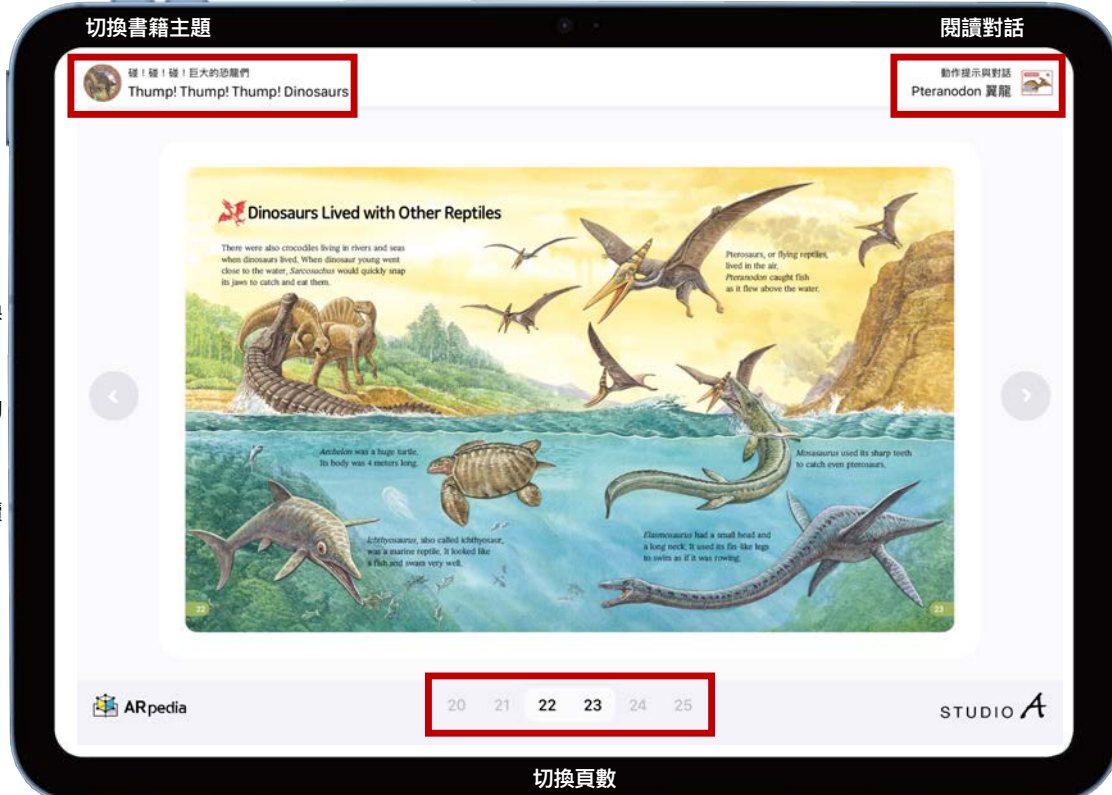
切換書籍主題

閱讀對話

碰！碰！碰！巨大的恐龍們
Thump! Thump! Thump! Dinosaurs

動作提示與對話
Pteranodon 翼龍

Dinosaurs Lived with Other Reptiles

There were also crocodiles living in rivers and seas when dinosaurs lived. When dinosaur young went close to the water, *Sarcosuchus* would quickly snap its jaws to catch and eat them.

Pterosaurs, or flying reptiles, lived in the air. *Pteranodon* caught fish as it flew above the water.

*Archelon* was a huge turtle. Its body was 4 meters long.

*Mosasaurus* used its sharp teeth to catch even pterosaurs.

*Ichthyosaurus*, also called ichthyosaur, was a marine reptile. It looked like a fish and swam very well.

*Elasmosaurus* had a small head and a long neck. It used its fin-like legs to swim as if it was rowing.

22

23

ARpedia

20 21 22 23 24 25

STUDIO A

切換頁數